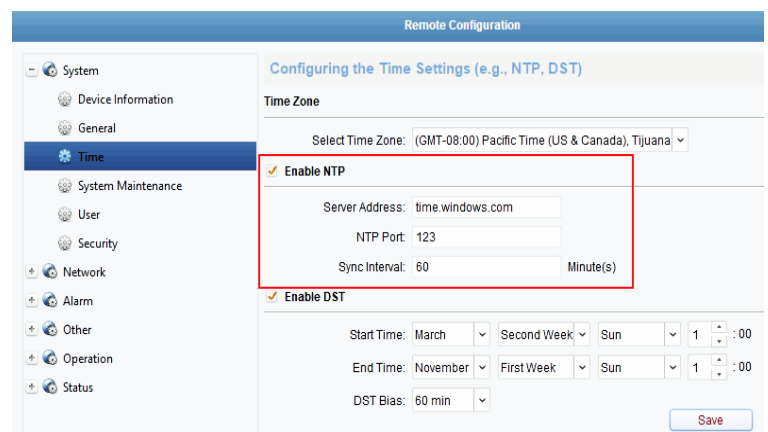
Remote Configuration

System
Device Information
General
Time
System Maintenance
User
Security
Network
Alarm
Other
Operation
Status

Configuring the Time Settings (e.g., NTP, DST)

Time Zone

Select Time Zone: (GMT-08:00) Pacific Time (US & Canada), Tijuana

Enable NTP

Server Address: time.windows.com

NTP Port: 123

Sync Interval: 60 Minute(s)

Enable DST

Start Time: March | Second Week | Sun | 1 | : 00

End Time: November | First Week | Sun | 1 | : 00

DST Bias: 60 min

Save